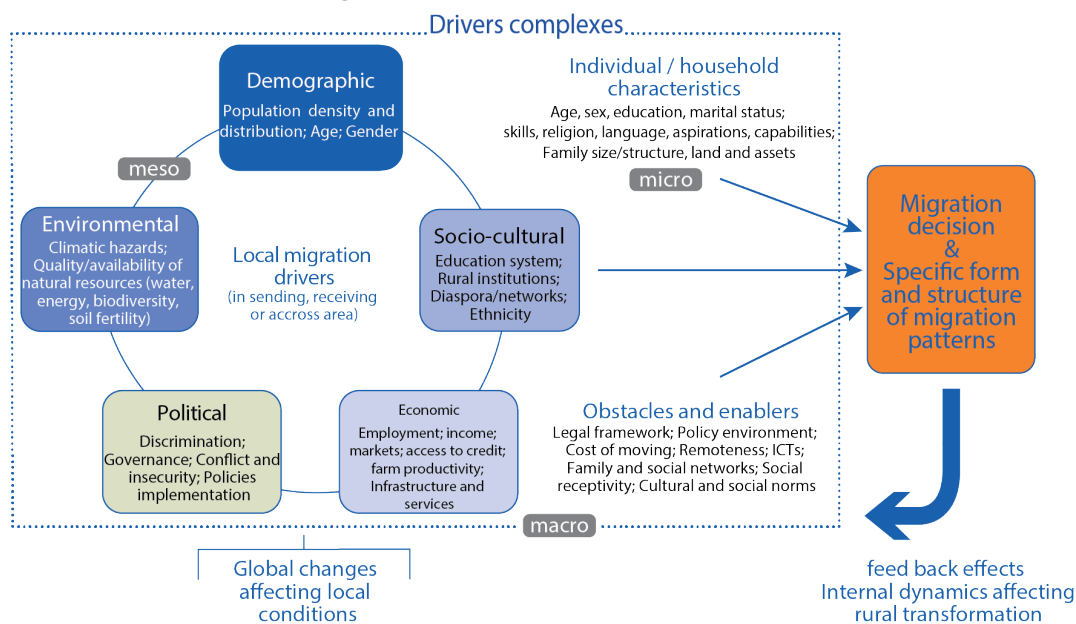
Drivers complexes

Demographic
Population density and distribution; Age; Gender

meso

Environmental
Climatic hazards; Quality/availability of natural resources (water, energy, biodiversity, soil fertility)

Local migration drivers
(in sending, receiving or accross area)

Socio-cultural
Education system; Rural institutions; Diaspora/networks; Ethnicity

Political
Discrimination; Governance; Conflict and insecurity; Policies implementation

Economic
Employment; income; markets; access to credit; farm productivity; Infrastructure and services

Individual / household characteristics
Age, sex, education, marital status; skills, religion, language, aspirations, capabilities; Family size/structure, land and assets

micro

Migration decision & Specific form and structure of migration patterns

Obstacles and enablers
Legal framework; Policy environment; Cost of moving; Remoteness; ICTs; Family and social networks; Social receptivity; Cultural and social norms

macro

Global changes affecting local conditions

feed back effects
Internal dynamics affecting rural transformation